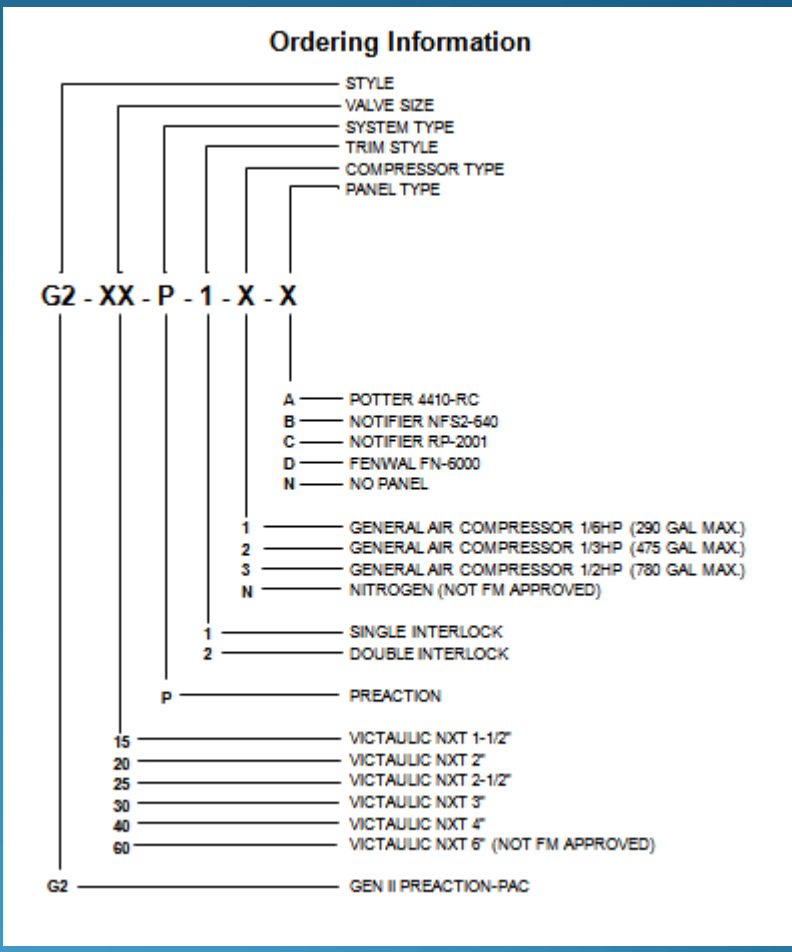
Ordering Information

STYLE
VALVE SIZE
SYSTEM TYPE
TRIM STYLE
COMPRESSOR TYPE
PANEL TYPE

G2 - XX - P - 1 - X - X

A POTTER 4410-RC
B NOTIFIER NFS2-640
C NOTIFIER RP-2001
D FENWAL FN-6000
N NO PANEL

1 GENERAL AIR COMPRESSOR 1/6HP (290 GAL MAX.)
2 GENERAL AIR COMPRESSOR 1/3HP (475 GAL MAX.)
3 GENERAL AIR COMPRESSOR 1/2HP (780 GAL MAX.)
N NITROGEN (NOT FM APPROVED)

1 SINGLE INTERLOCK
2 DOUBLE INTERLOCK

P PREACTION

15 VICTAULIC NXT 1-1/2"
20 VICTAULIC NXT 2"
25 VICTAULIC NXT 2-1/2"
30 VICTAULIC NXT 3"
40 VICTAULIC NXT 4"
60 VICTAULIC NXT 6" (NOT FM APPROVED)

G2 GEN II PREACTION-PAC